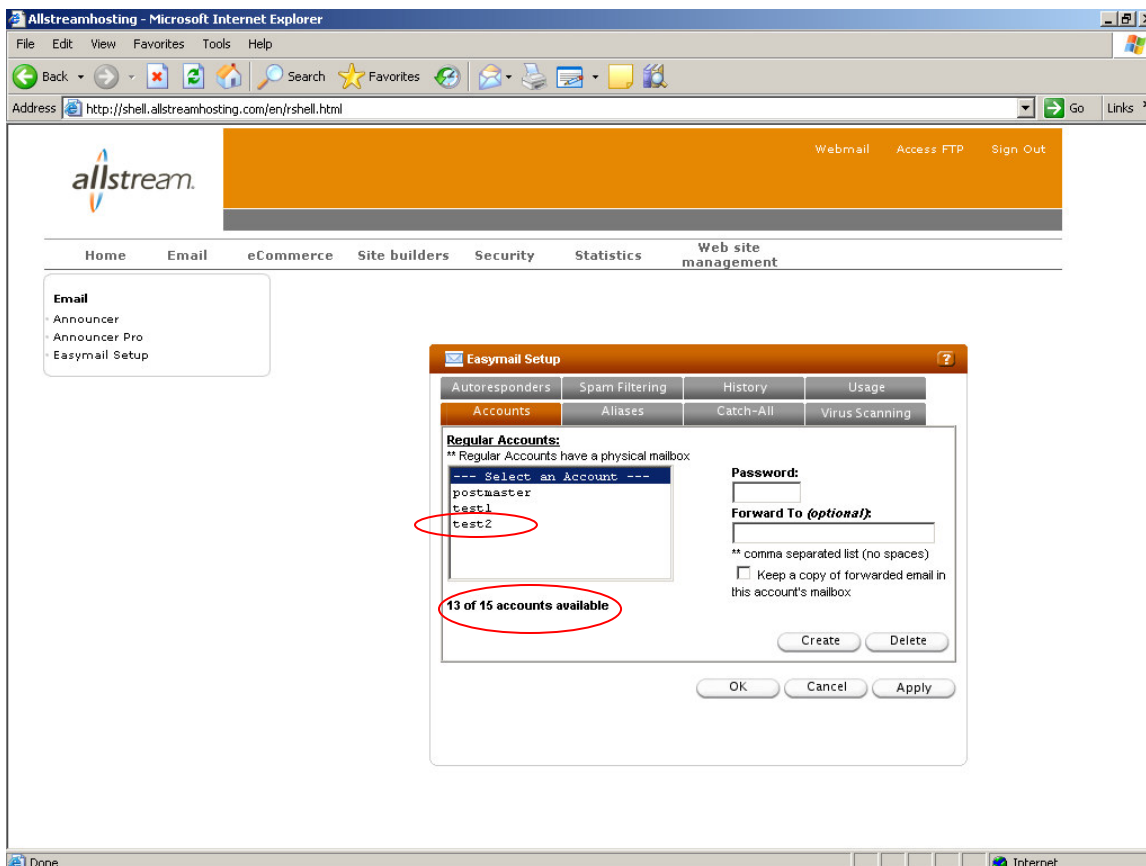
Allstreamhosting - Microsoft Internet Explorer

File Edit View Favorites Tools Help

Back Search Favorites

Address http://shell.allstreamhosting.com/en/rshell.html Go Links

allstream.

Webmail Access FTP Sign Out

Home Email eCommerce Site builders Security Statistics Web site management

Email
Announcer
Announcer Pro
Easymail Setup

Easymail Setup ?

Autoresponders Spam Filtering History Usage
Accounts Aliases Catch-All Virus Scanning

Regular Accounts:
** Regular Accounts have a physical mailbox

--- Select an Account ---
postmaster
test1
test2

13 of 15 accounts available

Password:

Forward To (optional):

** comma separated list (no spaces)

Keep a copy of forwarded email in this account's mailbox

Create Delete

OK Cancel Apply

Done Internet